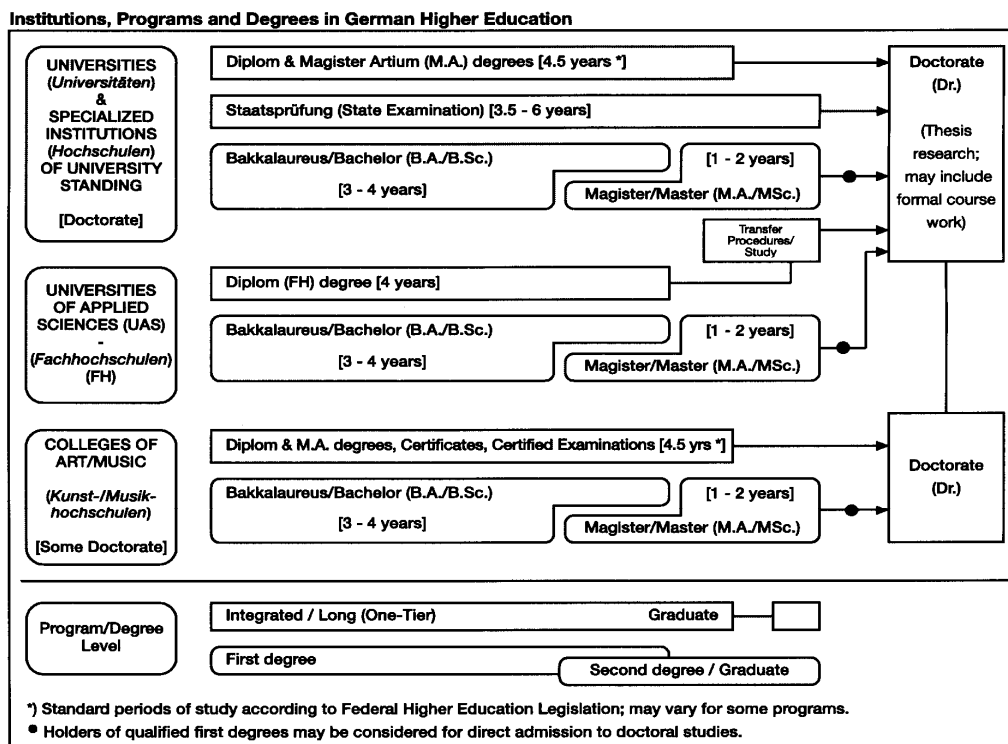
**Institutions, Programs and Degrees in German Higher Education**

UNIVERSITIES (*Universitäten*) & SPECIALIZED INSTITUTIONS (*Hochschulen*) OF UNIVERSITY STANDING

[Doctorate]

Diplom & Magister Artium (M.A.) degrees [4.5 years \*]

Staatsprüfung (State Examination) [3.5 - 6 years]

Bakkalaureus/Bachelor (B.A./B.Sc.)

[3 - 4 years]

[1 - 2 years]

Magister/Master (M.A./MSc.)

Doctorate (Dr.)

(Thesis research; may include formal course work)

Transfer Procedures/ Study

UNIVERSITIES OF APPLIED SCIENCES (UAS) - (*Fachhochschulen*) (FH)

Diplom (FH) degree [4 years]

Bakkalaureus/Bachelor (B.A./B.Sc.)

[3 - 4 years]

[1 - 2 years]

Magister/Master (M.A./MSc.)

COLLEGES OF ART/MUSIC (*Kunst-/Musik-hochschulen*)

[Some Doctorate]

Diplom & M.A. degrees, Certificates, Certified Examinations [4.5 yrs \*]

Bakkalaureus/Bachelor (B.A./B.Sc.)

[3 - 4 years]

[1 - 2 years]

Magister/Master (M.A./MSc.)

Doctorate (Dr.)

Program/Degree Level

Integrated / Long (One-Tier)

Graduate

First degree

Second degree / Graduate

\*) Standard periods of study according to Federal Higher Education Legislation; may vary for some programs.

● Holders of qualified first degrees may be considered for direct admission to doctoral studies.